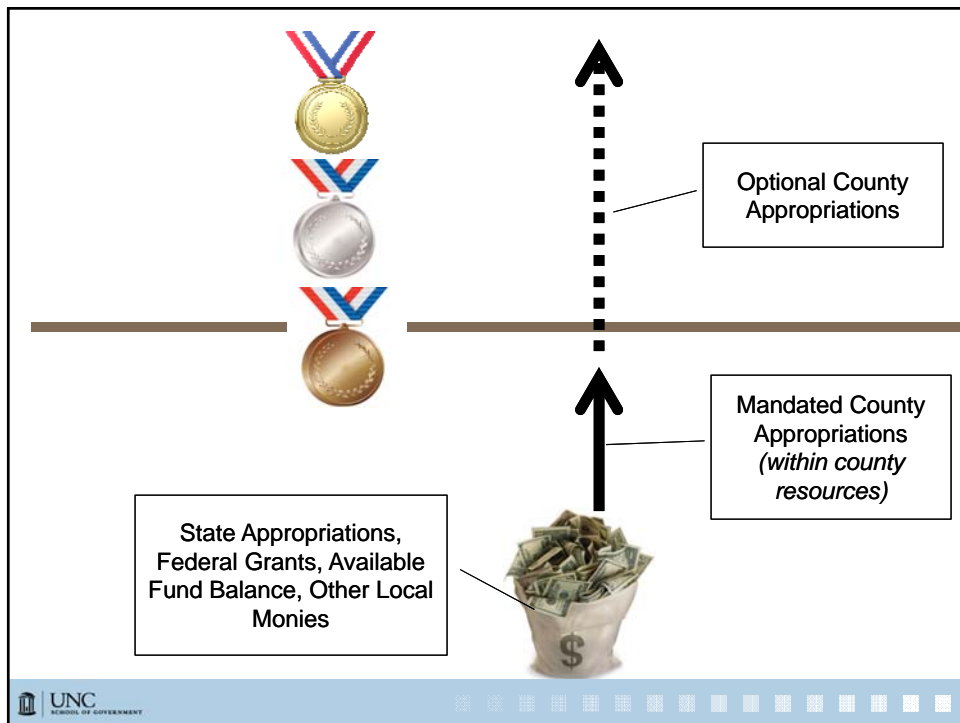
Optional County Appropriations

Mandated County Appropriations *(within county resources)*

State Appropriations, Federal Grants, Available Fund Balance, Other Local Monies

$

UNC SCHOOL OF GOVERNMENT